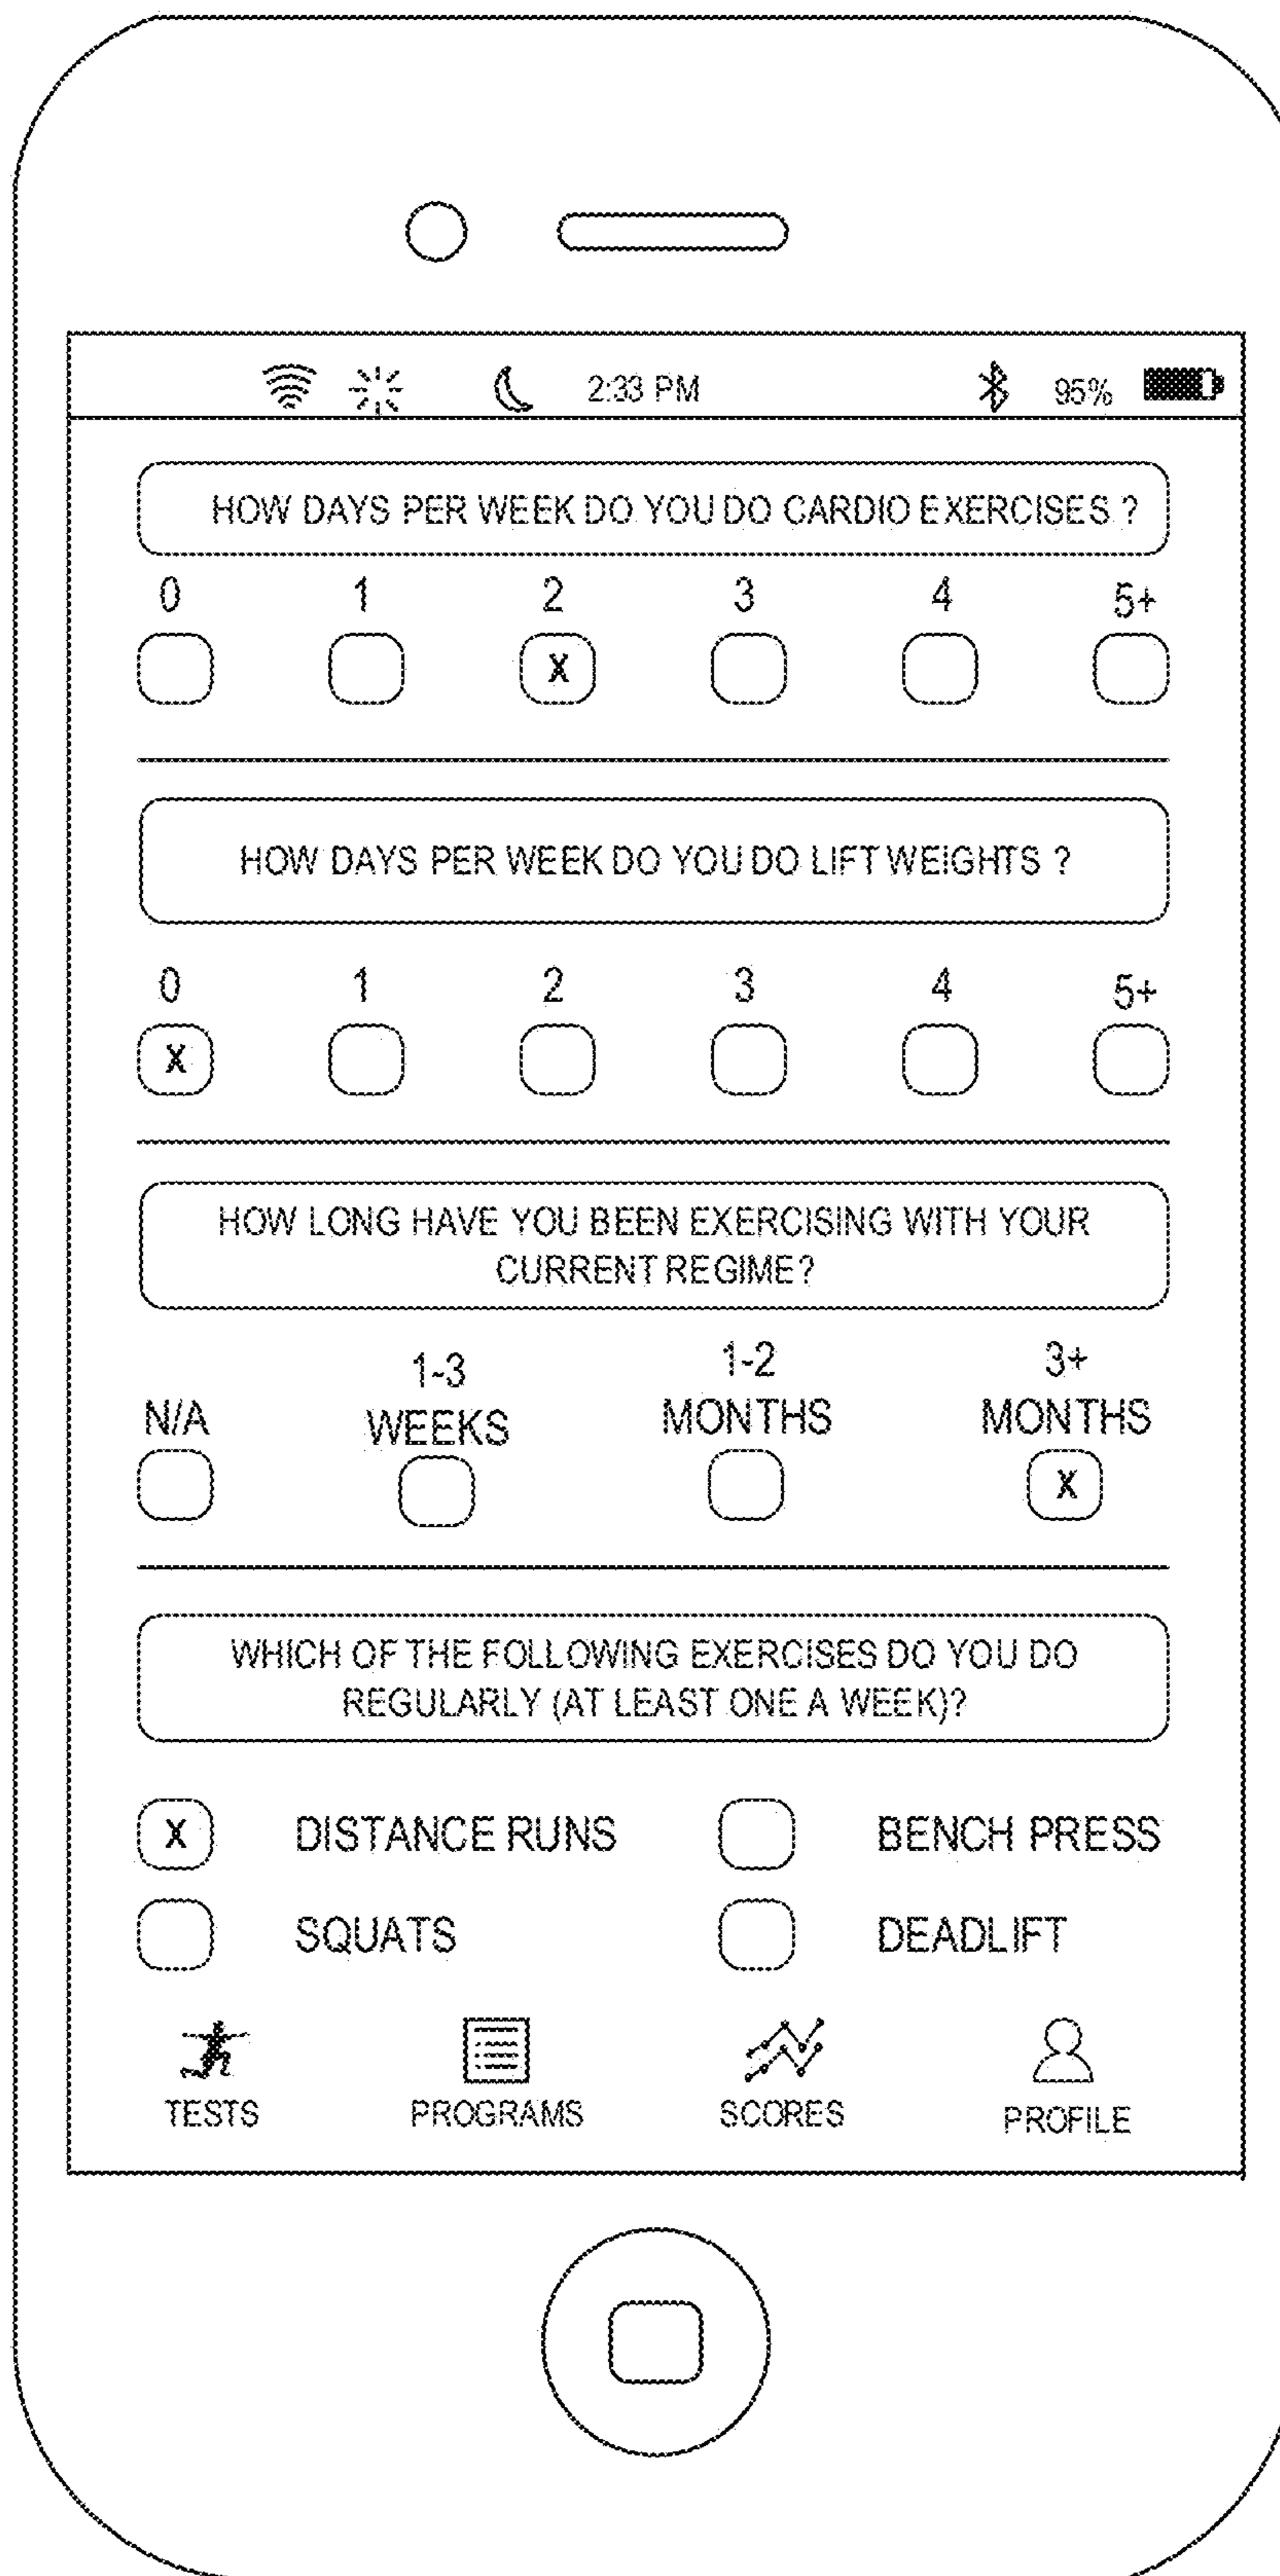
2:33 PM 95%

HOW DAYS PER WEEK DO YOU DO CARDIO EXERCISES ?

0 1 2 3 4 5+

X

HOW DAYS PER WEEK DO YOU DO LIFT WEIGHTS ?

0 1 2 3 4 5+

X

HOW LONG HAVE YOU BEEN EXERCISING WITH YOUR CURRENT REGIME?

N/A 1-3 WEEKS 1-2 MONTHS 3+ MONTHS

X

WHICH OF THE FOLLOWING EXERCISES DO YOU DO REGULARLY (AT LEAST ONE A WEEK)?

X DISTANCE RUNS BENCH PRESS

SQUATS DEADLIFT

TESTS PROGRAMS SCORES PROFILE